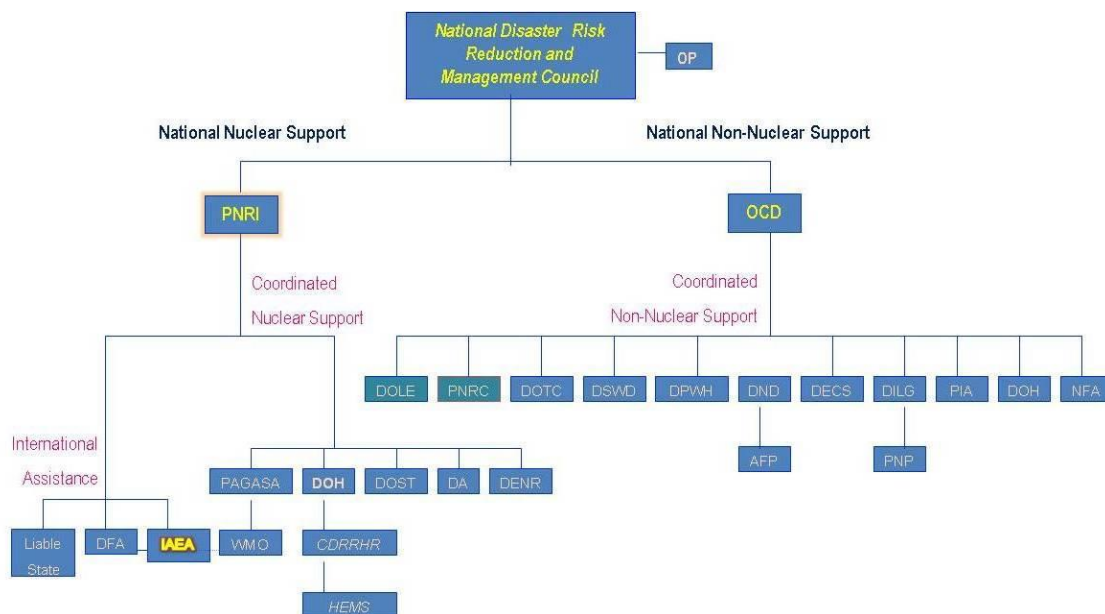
National Disaster Risk Reduction and Management Council

OP

National Nuclear Support

National Non-Nuclear Support

PNRI

OCD

Coordinated Nuclear Support

Coordinated Non-Nuclear Support

DOLE

PNRC

DOTC

DSWD

DPWH

DND

DECS

DILG

PIA

DOH

NFA

AFP

PNP

International Assistance

PAGASA

DOH

DOST

DA

DENR

Liable State

DFA

IAEA

WMO

CDRRHR

HEMS